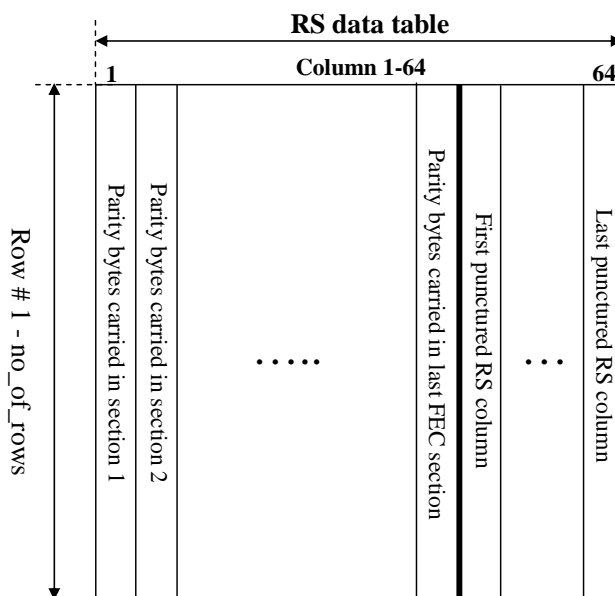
RS data table

1

Column 1-64

64

Row # 1 - no_of_rows

Parity bytes carried in section 1

Parity bytes carried in section 2

.....

Parity bytes carried in last FEC section

First punctured RS column

...

Last punctured RS column